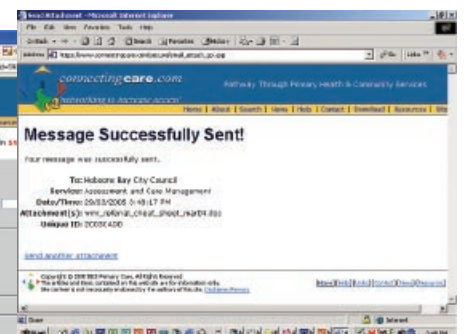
File Edit View Favorites Tools Help

connectingcare.com
Pathway Through Primary Health & Community Services
networking to increase access

Home | About | Search | News | Help | Contact | Download | Resources | Site

Message Successfully Sent!

Your message was successfully sent.

To: Hobsons Bay City Council
Service: Assessment and Care Management
Date/Time: 29/03/2005 3:48:17 PM
Attachment(s): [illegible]
Unique ID: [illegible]

Send another attachment

Copyright © 2000 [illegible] All Rights Reserved
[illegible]

Done
Internet